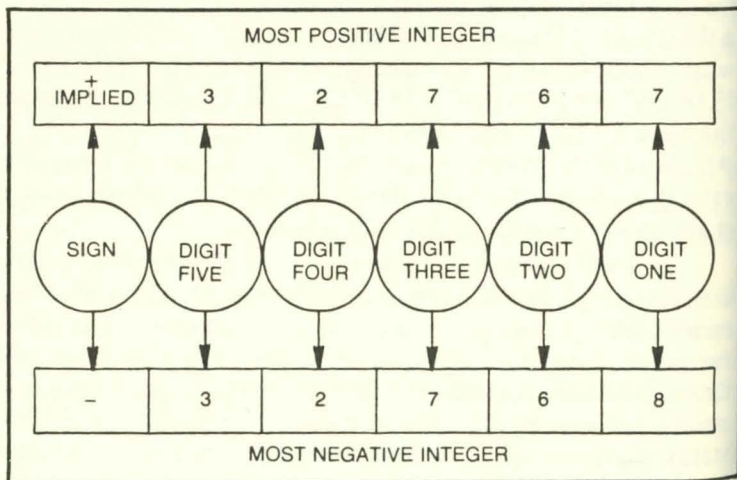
MOST POSITIVE INTEGER

| + IMPLIED | 3 | 2 | 7 | 6 | 7 |
|---|---|---|---|---|---|

SIGN

DIGIT FIVE

DIGIT FOUR

DIGIT THREE

DIGIT TWO

DIGIT ONE

| – | 3 | 2 | 7 | 6 | 8 |
|---|---|---|---|---|---|

MOST NEGATIVE INTEGER